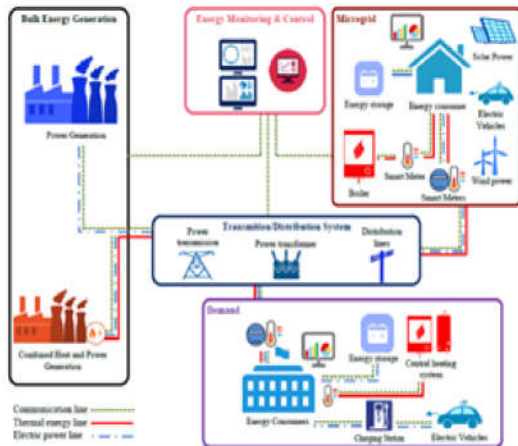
Bulk Energy Generation

Power Generation

Combined Heat and Power Generation

Energy Monitoring & Control

Microgrid

Solar Power

Energy storage

Energy consumer

Electric Vehicles

Boiler

Smart Meter

Smart Meters

Wind power

Transmition/Distribution System

Power transmission

Power transformer

Distribution lines

Demand

Energy storage

Central heating system

Energy Consumers

Charging Station

Electric Vehicles

Communication line
Thermal energy line
Electric power line